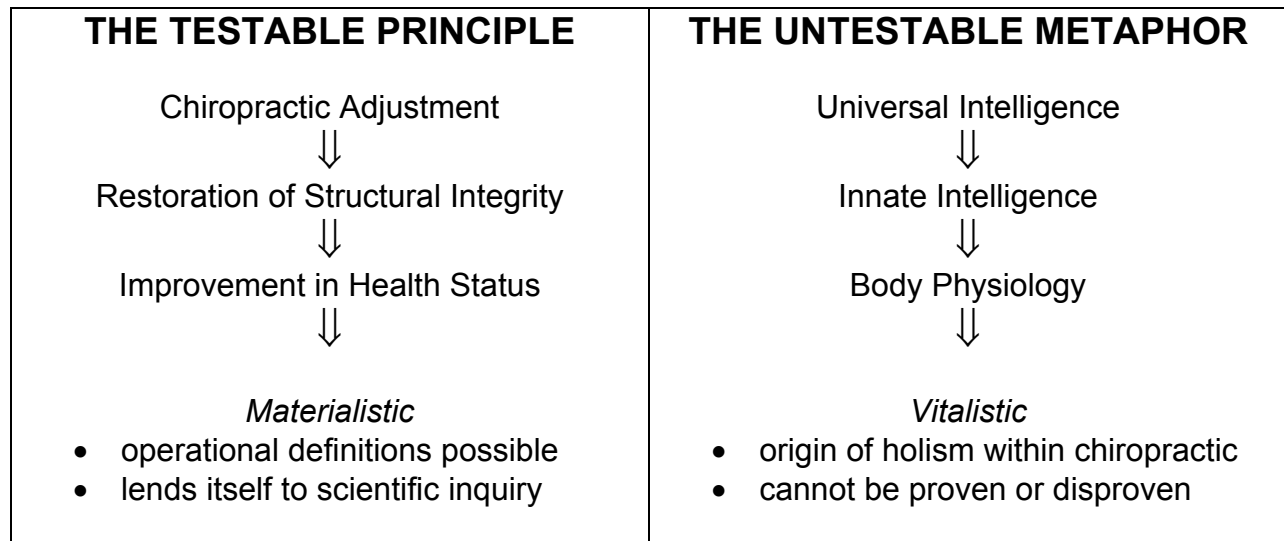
| THE TESTABLE PRINCIPLE | THE UNTESTABLE METAPHOR |
|---|---|
| Chiropractic Adjustment $\Downarrow$ Restoration of Structural Integrity $\Downarrow$ Improvement in Health Status $\Downarrow$ | Universal Intelligence $\Downarrow$ Innate Intelligence $\Downarrow$ Body Physiology $\Downarrow$ |
| *Materialistic* • operational definitions possible • lends itself to scientific inquiry | *Vitalistic* • origin of holism within chiropractic • cannot be proven or disproven |